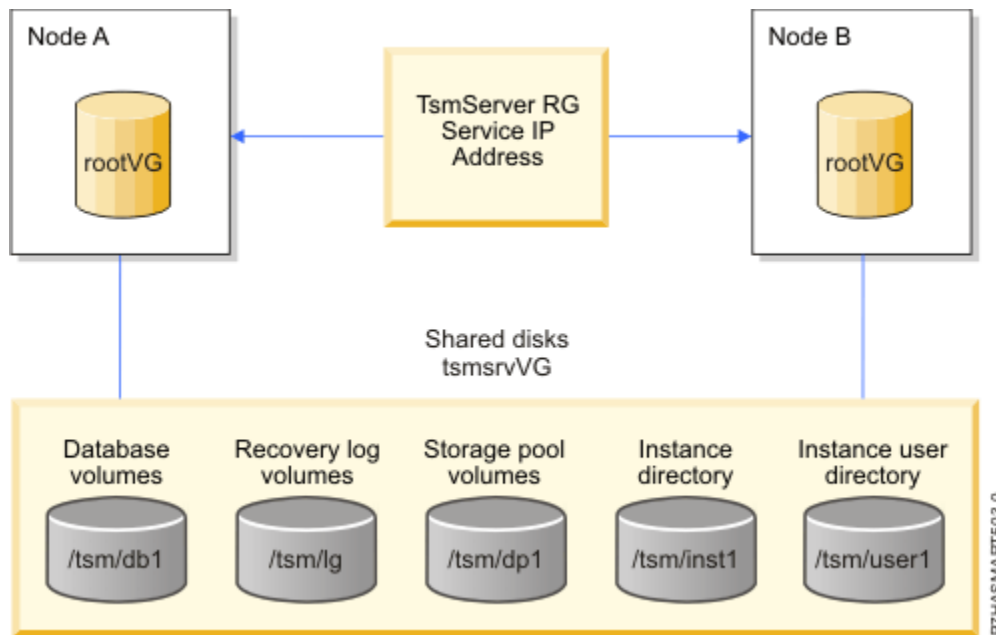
Node A

rootVG

TsmServer RG Service IP Address

Node B

rootVG

Shared disks tsmsrvVG

Database volumes

/tsm/db1

Recovery log volumes

/tsm/lg

Storage pool volumes

/tsm/dp1

Instance directory

/tsm/inst1

Instance user directory

/tsm/user1

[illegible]